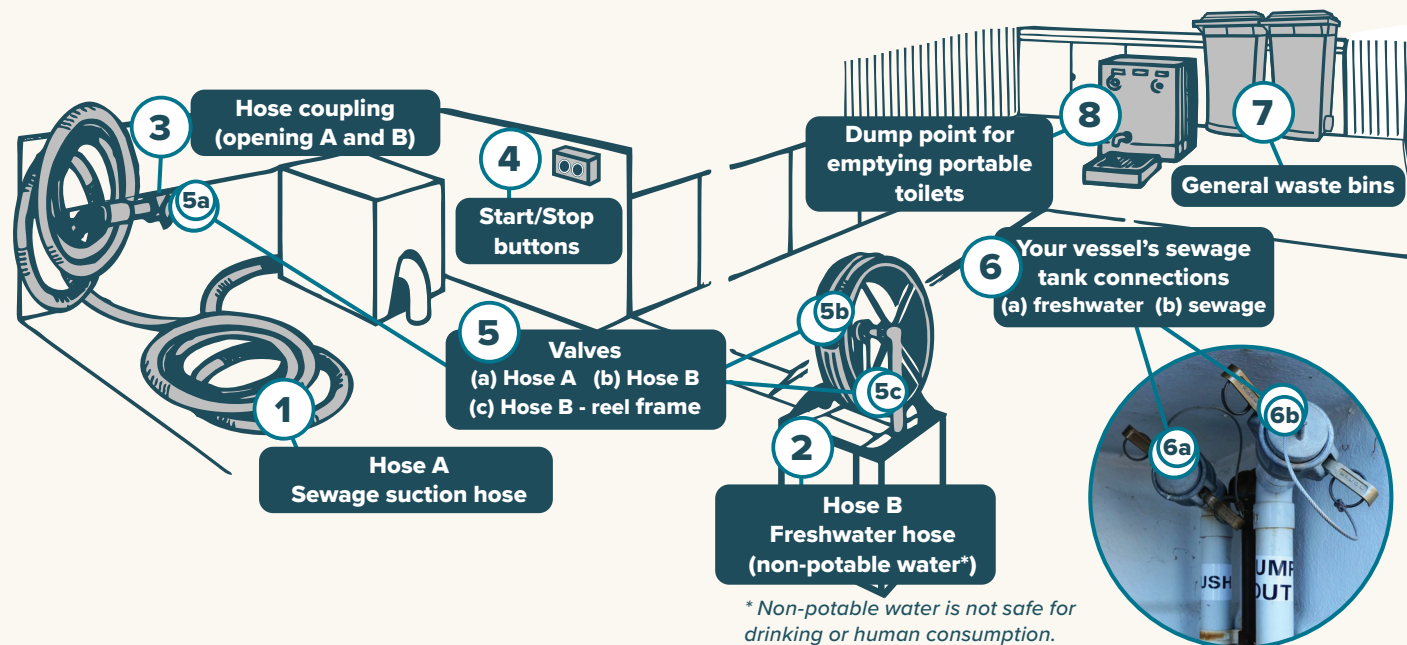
3
Hose coupling (opening A and B)

5a

4
Start/Stop buttons

8
Dump point for emptying portable toilets

7
General waste bins

6
Your vessel's sewage tank connections
(a) freshwater (b) sewage

5b

5
Valves
(a) Hose A (b) Hose B
(c) Hose B - reel frame

5c

1
Hose A
Sewage suction hose

2
Hose B
Freshwater hose
(non-potable water*)

* Non-potable water is not safe for drinking or human consumption.

6a

6b

USH

UMP
OUT